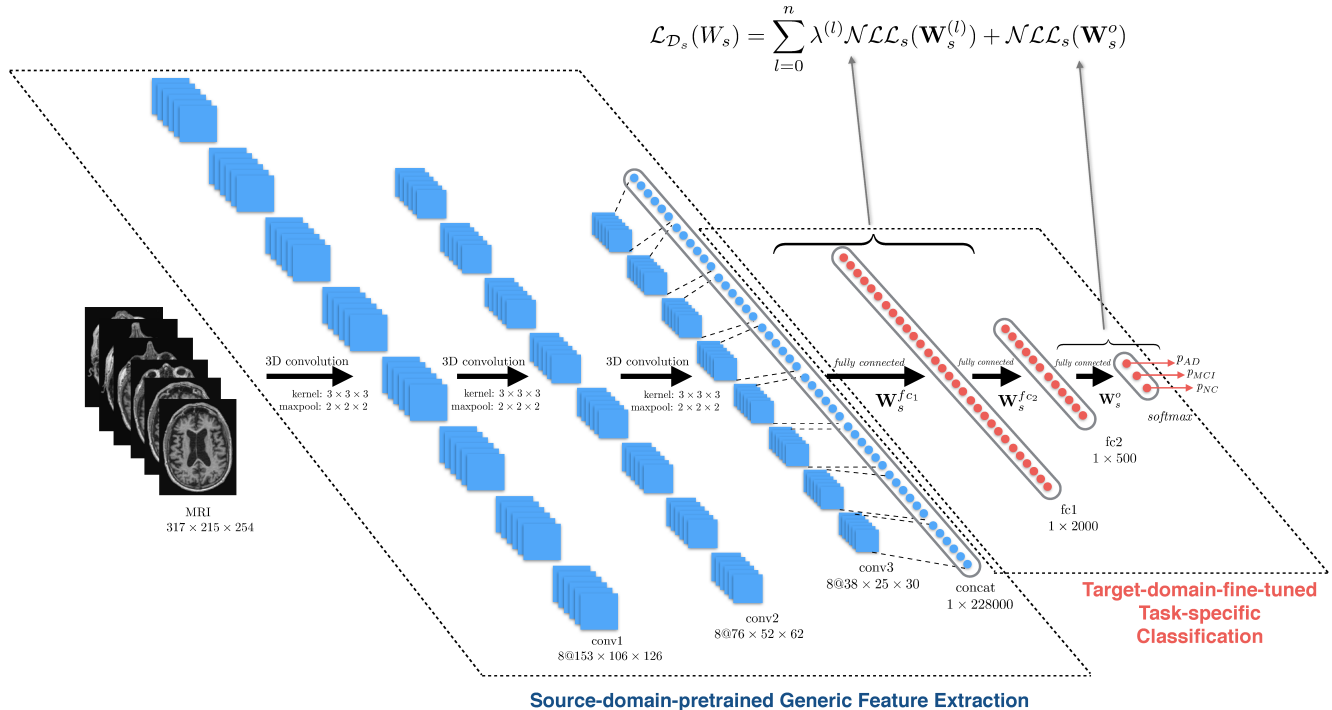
$\mathcal{L}_{\mathcal{D}_s}(W_s) = \sum_{l=0}^{n} \lambda^{(l)} \mathcal{NLL}_s(\mathbf{W}_s^{(l)}) + \mathcal{NLL}_s(\mathbf{W}_s^o)$

MRI
$317 \times 215 \times 254$

3D convolution
kernel: $3 \times 3 \times 3$
maxpool: $2 \times 2 \times 2$

3D convolution
kernel: $3 \times 3 \times 3$
maxpool: $2 \times 2 \times 2$

3D convolution
kernel: $3 \times 3 \times 3$
maxpool: $2 \times 2 \times 2$

conv1
$8@153 \times 106 \times 126$

conv2
$8@76 \times 52 \times 62$

conv3
$8@38 \times 25 \times 30$

concat
$1 \times 228000$

fully connected
$\mathbf{W}_s^{fc_1}$

fully connected
$\mathbf{W}_s^{fc_2}$

fully connected
$\mathbf{W}_s^o$

fc1
$1 \times 2000$

fc2
$1 \times 500$

$p_{AD}$
$p_{MCI}$
$p_{NC}$
softmax

Target-domain-fine-tuned Task-specific Classification

Source-domain-pretrained Generic Feature Extraction